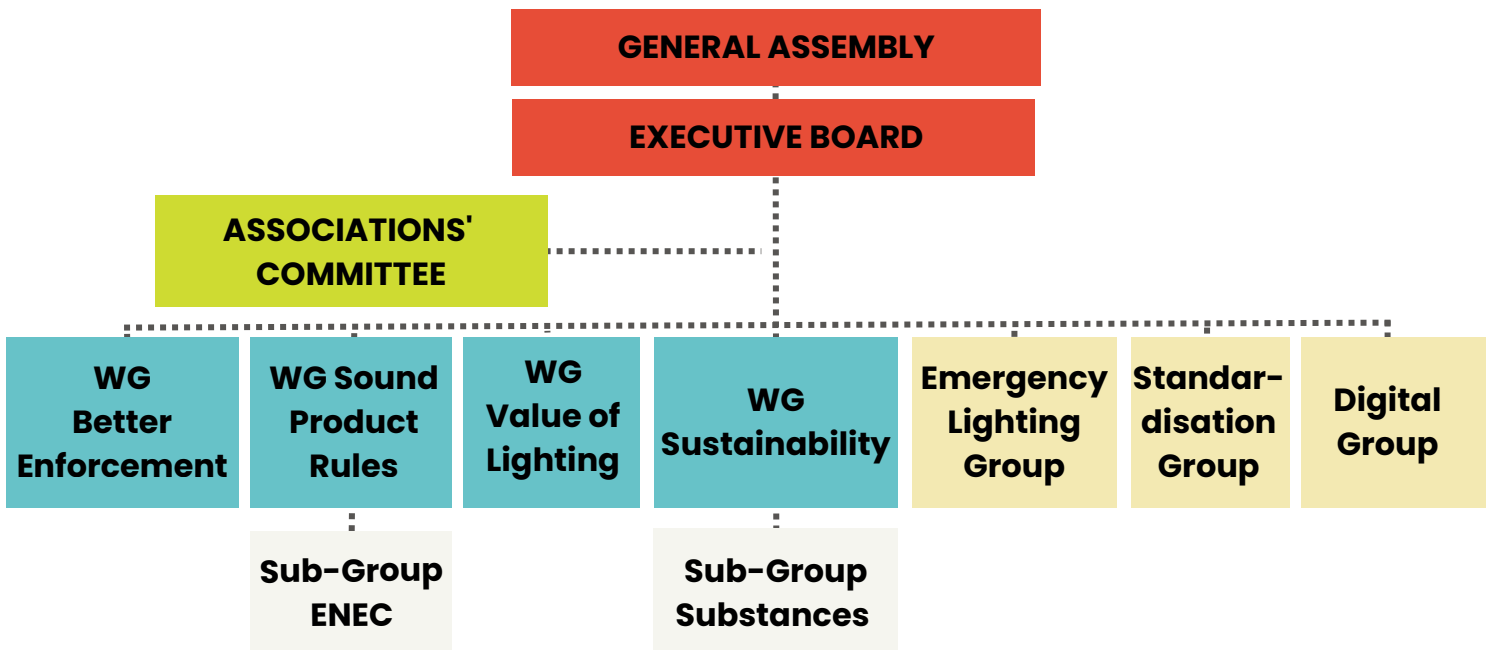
GENERAL ASSEMBLY

EXECUTIVE BOARD

ASSOCIATIONS' COMMITTEE

WG Better Enforcement

WG Sound Product Rules

WG Value of Lighting

WG Sustainability

Emergency Lighting Group

Standardisation Group

Digital Group

Sub-Group ENEC

Sub-Group Substances